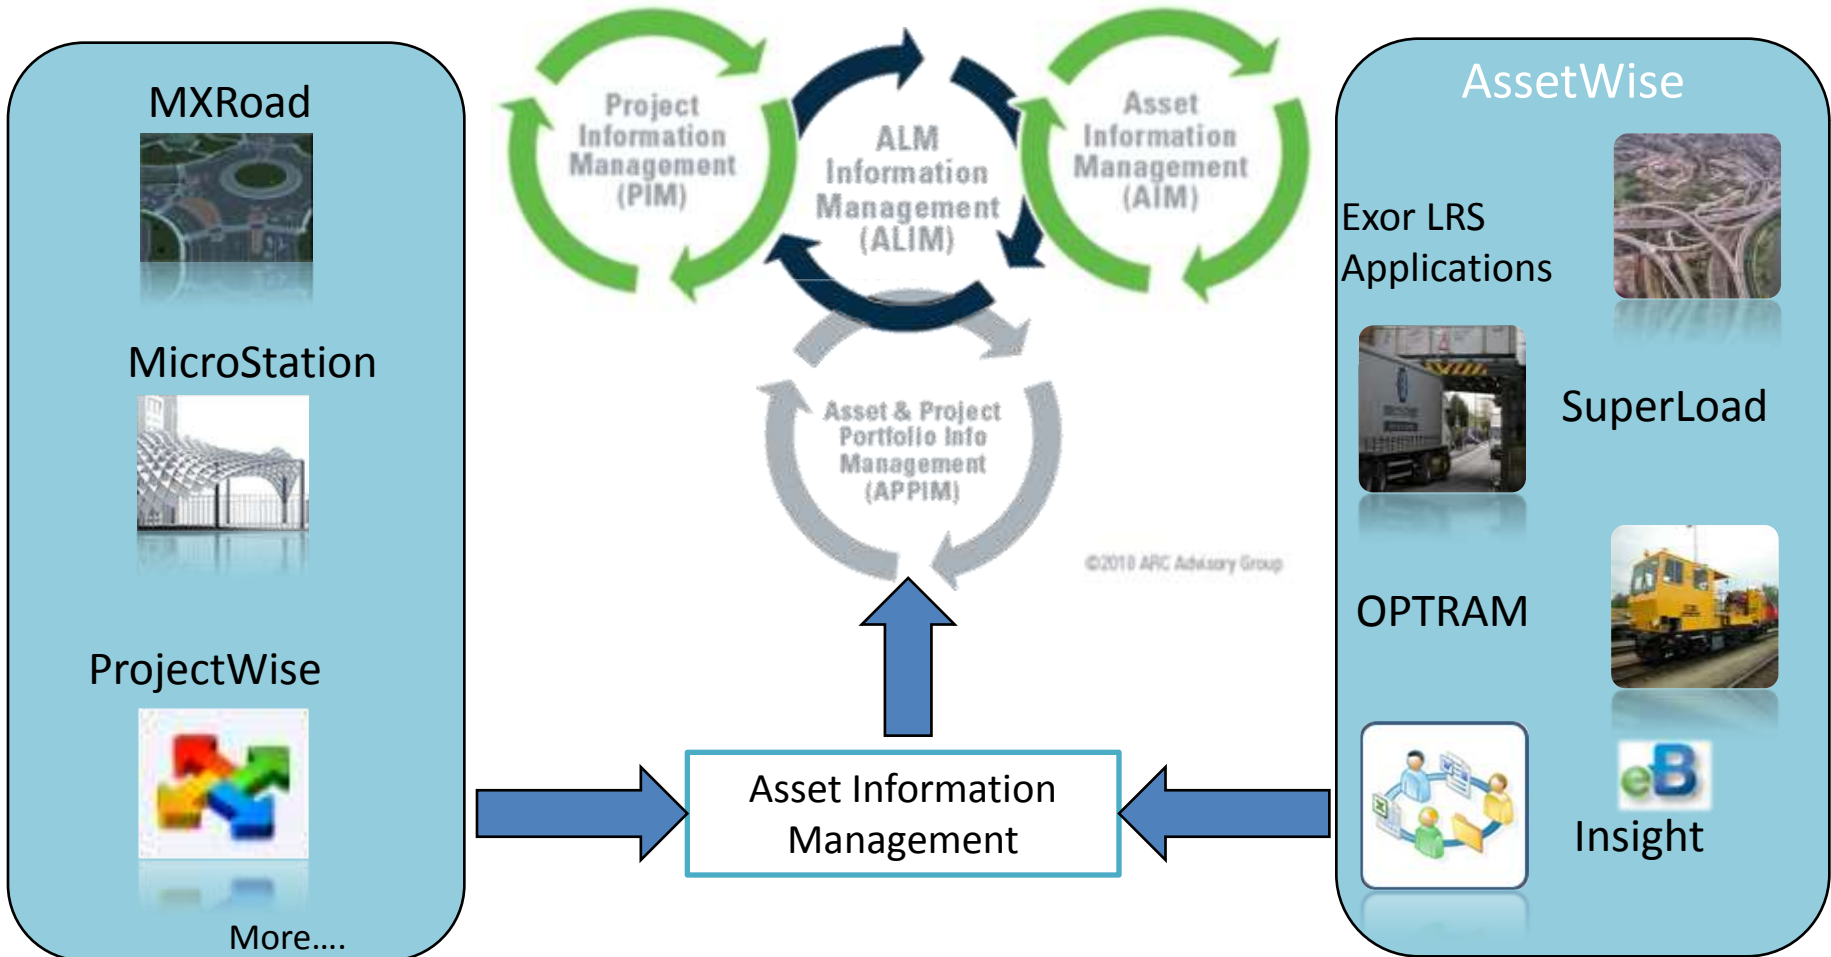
MXRoad

MicroStation

ProjectWise

More....

Project Information Management (PIM)

ALM Information Management (ALIM)

Asset Information Management (AIM)

Asset & Project Portfolio Info Management (APPIM)

©2010 ARC Advisory Group

Asset Information Management

AssetWise

Exor LRS Applications

SuperLoad

OPTRAM

eB

Insight